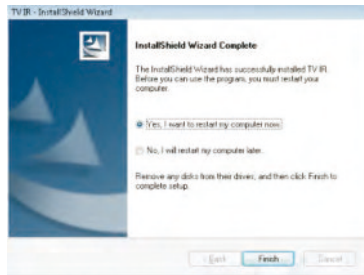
TV IR - InstallShield Wizard

InstallShield Wizard Complete

The InstallShield Wizard has successfully installed TV IR. Before you can use the program, you must restart your computer.

Yes, I want to restart my computer now.

No, I will restart my computer later.

Remove any disks from their drives, and then click Finish to complete setup.

< Back Finish Cancel